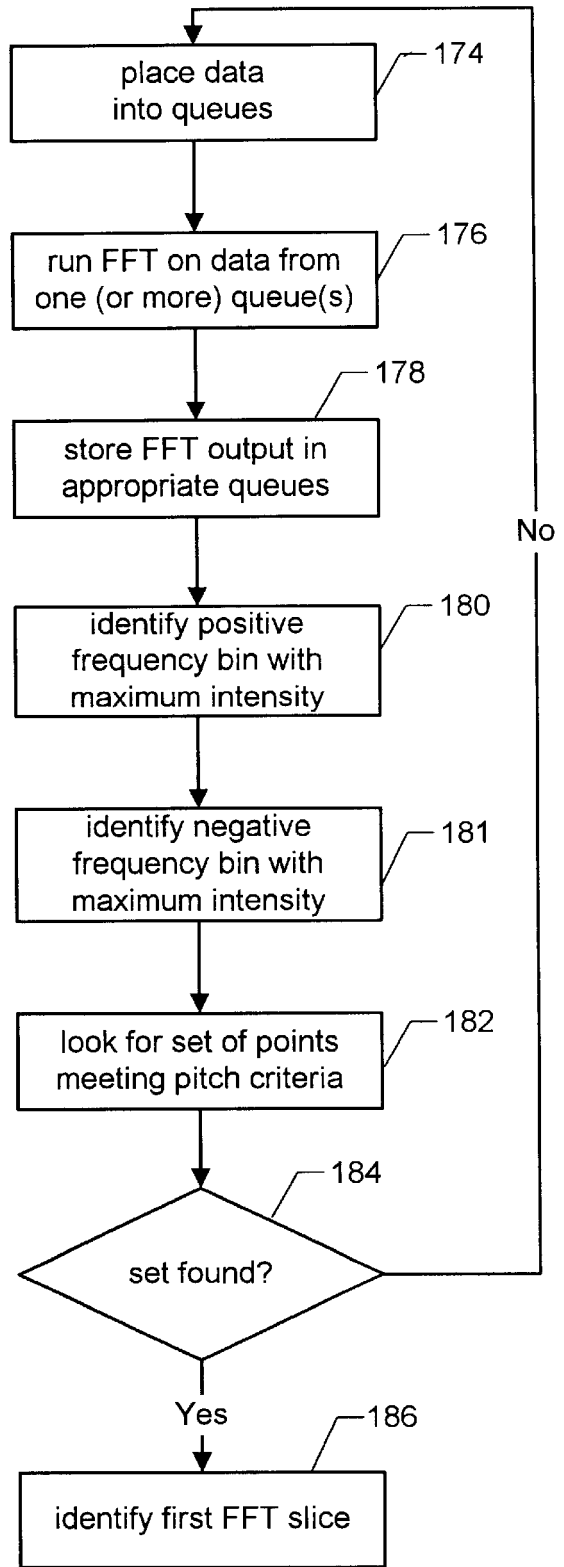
place data into queues
174

run FFT on data from one (or more) queue(s)
176

store FFT output in appropriate queues
178

identify positive frequency bin with maximum intensity
180

identify negative frequency bin with maximum intensity
181

look for set of points meeting pitch criteria
182

set found?
184

No

Yes

identify first FFT slice
186